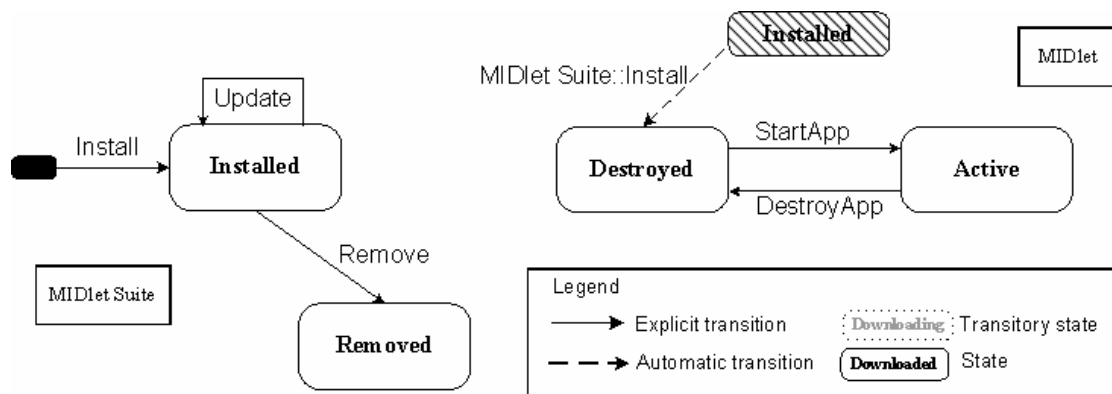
Update

Install

Installed

Remove

MIDlet Suite

Removed

Installed

MIDlet

MIDlet Suite::Install

StartApp

Destroyed

Active

DestroyApp

Legend

Explicit transition

Downloading Transitory state

Automatic transition

Downloaded State